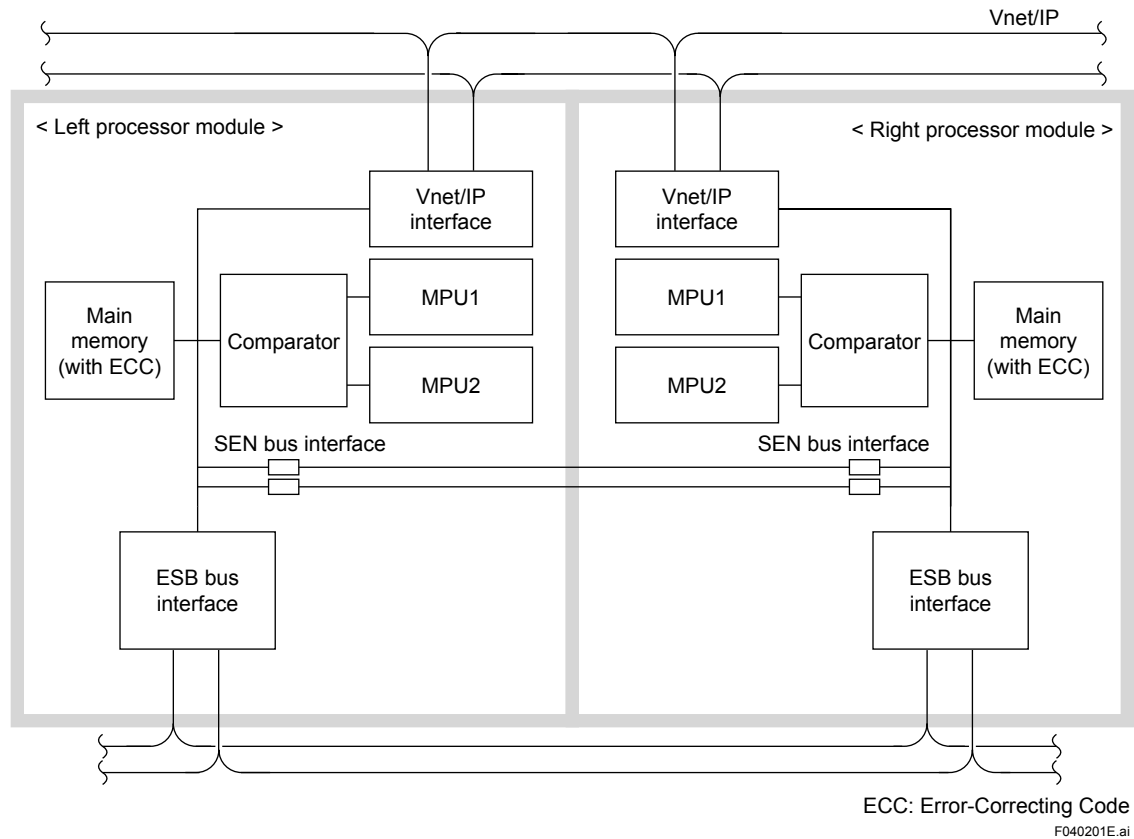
Vnet/IP

< Left processor module >

< Right processor module >

Vnet/IP interface

Vnet/IP interface

Main memory (with ECC)

Comparator

MPU1

MPU2

MPU1

MPU2

Comparator

Main memory (with ECC)

SEN bus interface

SEN bus interface

ESB bus interface

ESB bus interface

ECC: Error-Correcting Code

F040201E.ai